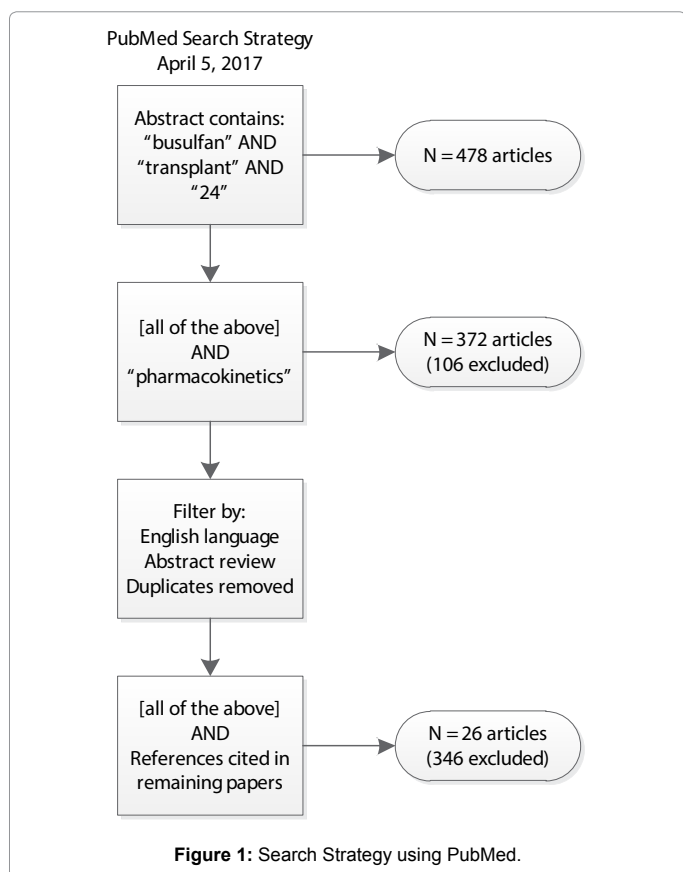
PubMed Search Strategy
April 5, 2017

Abstract contains:
"busulfan" AND
"transplant" AND
"24"

N = 478 articles

[all of the above]
AND
"pharmacokinetics"

N = 372 articles
(106 excluded)

Filter by:
English language
Abstract review
Duplicates removed

[all of the above]
AND
References cited in
remaining papers

N = 26 articles
(346 excluded)

**Figure 1:** Search Strategy using PubMed.